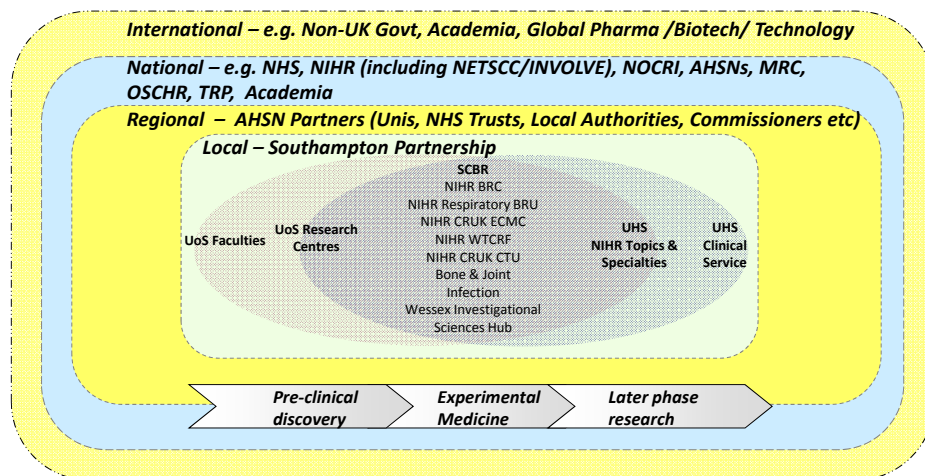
International – e.g. Non-UK Govt, Academia, Global Pharma /Biotech/ Technology

National – e.g. NHS, NIHR (including NETSCC/INVOLVE), NOCRI, AHSNs, MRC, OSCHR, TRP, Academia

Regional – AHSN Partners (Unis, NHS Trusts, Local Authorities, Commissioners etc)

Local – Southampton Partnership

UoS Faculties

UoS Research Centres

SCBR
NIHR BRC
NIHR Respiratory BRU
NIHR CRUK ECMC
NIHR WTCRF
NIHR CRUK CTU
Bone & Joint Infection
Wessex Investigational Sciences Hub

UHS NIHR Topics & Specialties

UHS Clinical Service

Pre-clinical discovery

Experimental Medicine

Later phase research